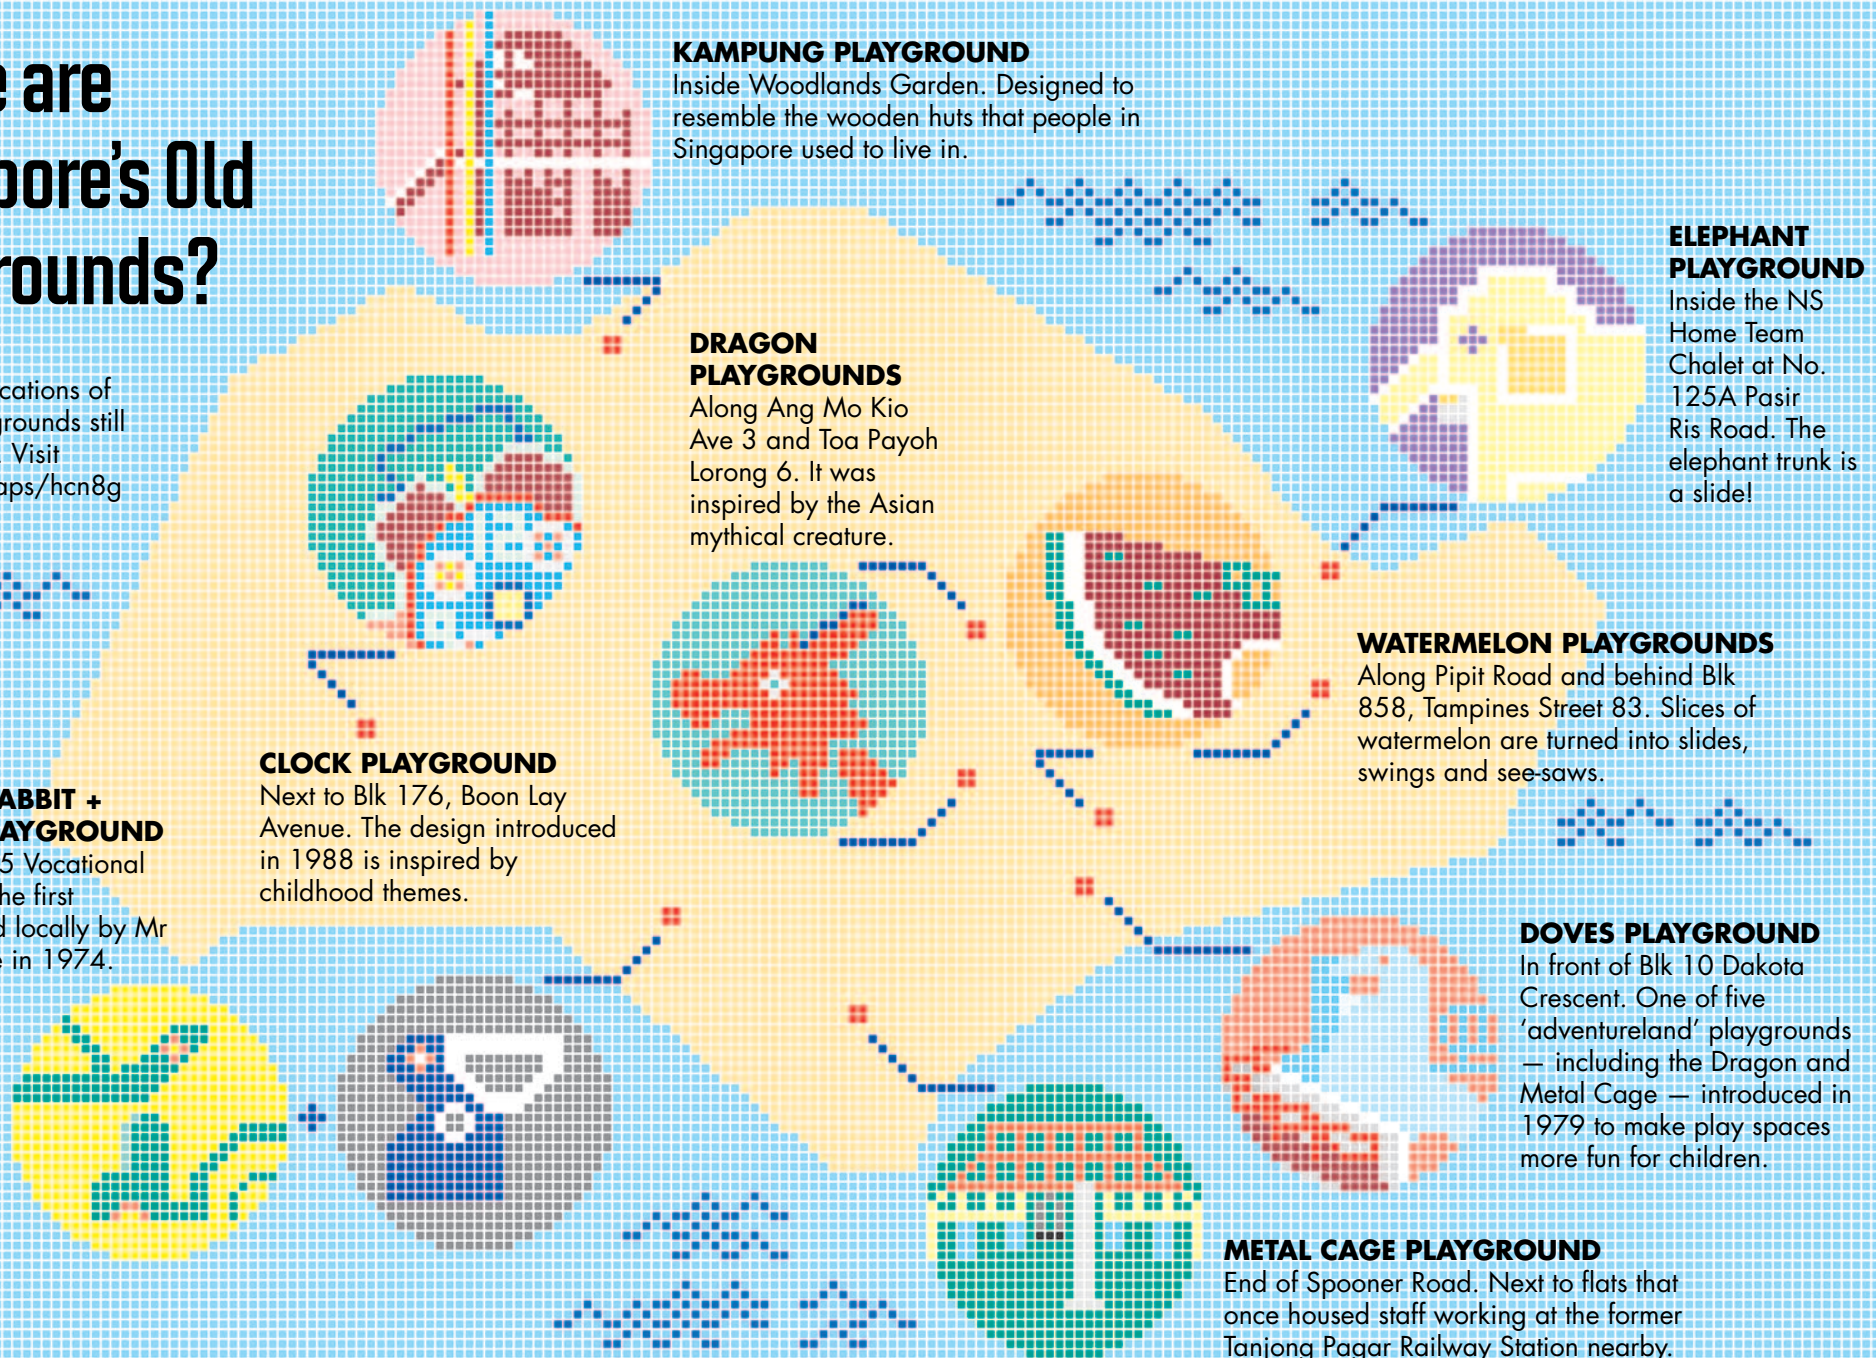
e are
pore's Old
rounds?

cations of
rounds still
Visit
aps/hcn8g

KAMPUNG PLAYGROUND
Inside Woodlands Garden. Designed to resemble the wooden huts that people in Singapore used to live in.

ELEPHANT PLAYGROUND
Inside the NS Home Team Chalet at No. 125A Pasir Ris Road. The elephant trunk is a slide!

DRAGON PLAYGROUNDS
Along Ang Mo Kio Ave 3 and Toa Payoh Lorong 6. It was inspired by the Asian mythical creature.

WATERMELON PLAYGROUNDS
Along Pipit Road and behind Blk 858, Tampines Street 83. Slices of watermelon are turned into slides, swings and see-saws.

CLOCK PLAYGROUND
Next to Blk 176, Boon Lay Avenue. The design introduced in 1988 is inspired by childhood themes.

ABBIT +
AYGROUND
5 Vocational
he first
d locally by Mr
in 1974.

DOVES PLAYGROUND
In front of Blk 10 Dakota Crescent. One of five 'adventureland' playgrounds — including the Dragon and Metal Cage — introduced in 1979 to make play spaces more fun for children.

METAL CAGE PLAYGROUND
End of Spooner Road. Next to flats that once housed staff working at the former Tanjong Pagar Railway Station nearby.